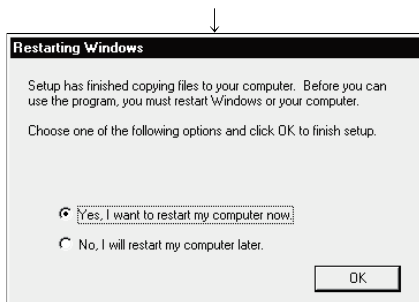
Restarting Windows

Setup has finished copying files to your computer. Before you can use the program, you must restart Windows or your computer.

Choose one of the following options and click OK to finish setup.

Yes, I want to restart my computer now.

No, I will restart my computer later.

OK